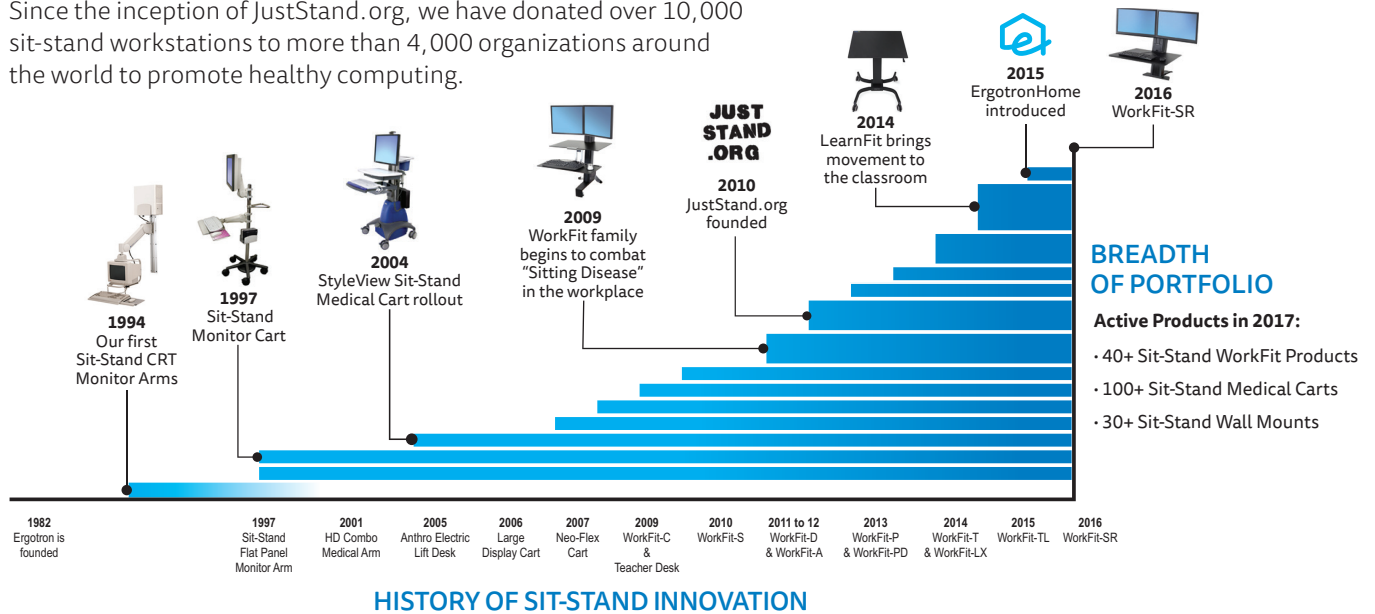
Since the inception of JustStand.org, we have donated over 10,000 sit-stand workstations to more than 4,000 organizations around the world to promote healthy computing.

1994
Our first Sit-Stand CRT Monitor Arms

1997
Sit-Stand Monitor Cart

2004
StyleView Sit-Stand Medical Cart rollout

2009
WorkFit family begins to combat "Sitting Disease" in the workplace

JUST STAND .ORG

2010
JustStand.org founded

2014
LearnFit brings movement to the classroom

2015
ErgotronHome introduced

2016
WorkFit-SR

BREADTH OF PORTFOLIO

Active Products in 2017:
• 40+ Sit-Stand WorkFit Products
• 100+ Sit-Stand Medical Carts
• 30+ Sit-Stand Wall Mounts

1982
Ergotron is founded

1997
Sit-Stand Flat Panel Monitor Arm

2001
HD Combo Medical Arm

2005
Anthro Electric Lift Desk

2006
Large Display Cart

2007
Neo-Flex Cart

2009
WorkFit-C & Teacher Desk

2010
WorkFit-S

2011 to 12
WorkFit-D & WorkFit-A

2013
WorkFit-P & WorkFit-PD

2014
WorkFit-T & WorkFit-LX

2015
WorkFit-TL

2016
WorkFit-SR

HISTORY OF SIT-STAND INNOVATION